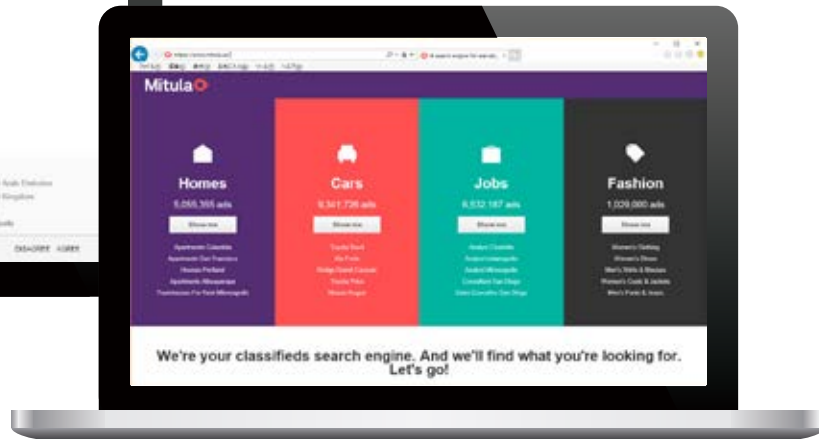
https://www.mitula.us/

A search engine for searchi...

Mitula

Arab Emirates
Kingdom

DISAGREE AGREE

Homes
5,055,355 ads
Show me
Apartments Columbia
Apartments San Francisco
Houses Portland
Apartments Albuquerque
Townhouses For Rent Minneapolis

Cars
9,341,736 ads
Show me
Toyota Yaris
Kia Forte
Dodge Grand Caravan
Toyota Prius
Nissan Rogue

Jobs
6,532,187 ads
Show me
Analyst Charlotte
Analyst Indianapolis
Analyst Minneapolis
Consultant San Diego
Sales Executive San Diego

Fashion
1,029,000 ads
Show me
Women's Clothing
Women's Shoes
Men's Shirts & Blouses
Women's Coats & Jackets
Men's Pants & Jeans

We're your classifieds search engine. And we'll find what you're looking for. Let's go!